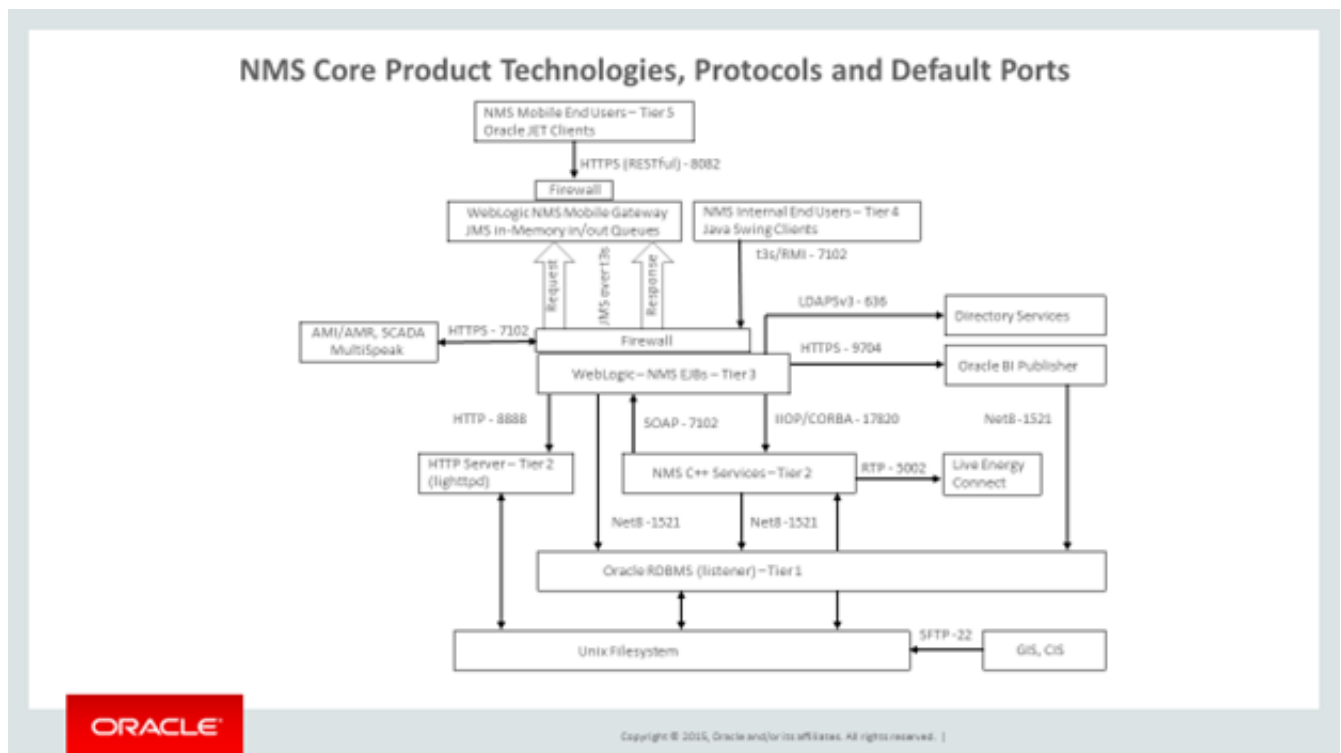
NMS Core Product Technologies, Protocols and Default Ports

NMS Mobile End Users – Tier 5
Oracle JET Clients

HTTPS (RESTful) - 8082

Firewall

WebLogic NMS Mobile Gateway
JMS In-Memory in/out Queues

NMS Internal End Users – Tier 4
Java Swing Clients

t3s/RMI - 7102

Request

JMS over t3s

Response

LDAPSv3 - 636

Directory Services

AMI/AMR, SCADA
MultiSpeak

HTTPS - 7102

Firewall

HTTPS - 9704

Oracle BI Publisher

WebLogic – NMS EJBs – Tier 3

HTTP - 8888

SOAP - 7102

IIOP/CORBA - 17820

Net8 -1521

HTTP Server – Tier 2
(lighttpd)

NMS C++ Services – Tier 2

RTP - 5002

Live Energy
Connect

Net8 -1521

Net8 -1521

Oracle RDBMS (listener) – Tier 1

SFTP -22

Unix Filesystem

GIS, CIS

ORACLE

Copyright © 2015, Oracle and/or its affiliates. All rights reserved. |